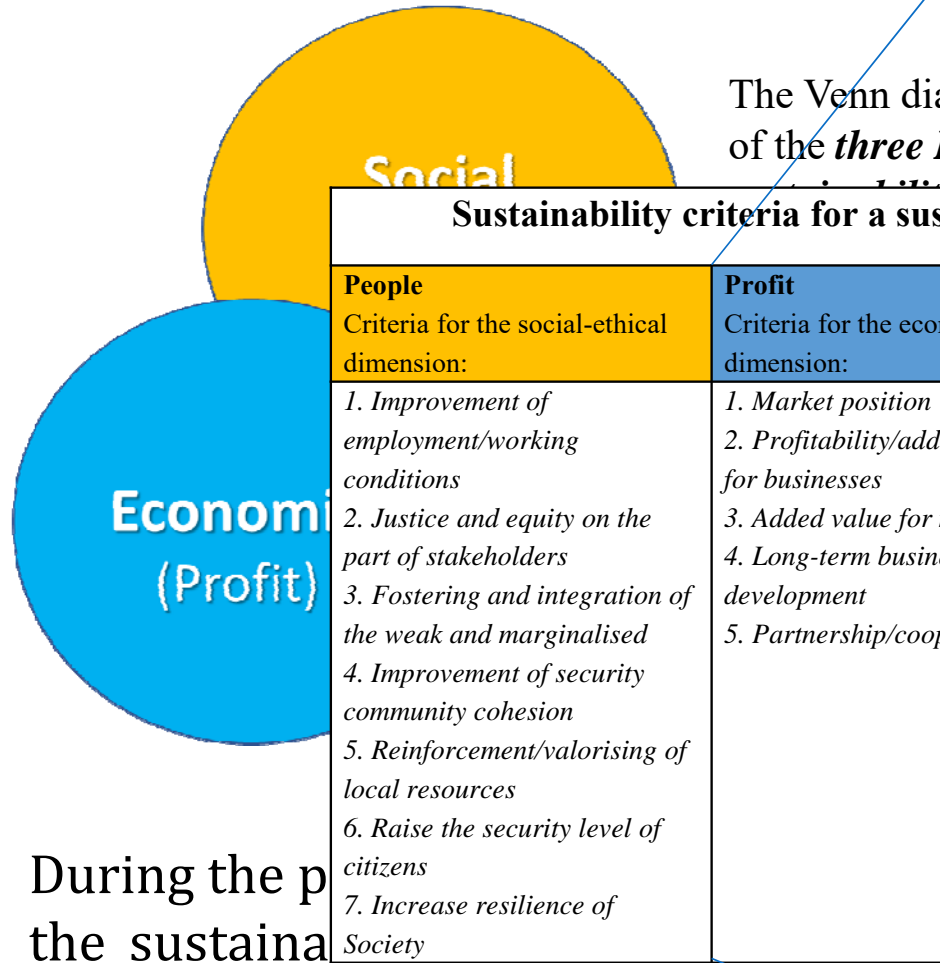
Social

Economi
(Profit)

The Venn dia
of the *three*

**Sustainability criteria for a sus**

| **People** Criteria for the social-ethical dimension: | **Profit** Criteria for the eco dimension: |
|---|---|
| *1. Improvement of employment/working conditions* *2. Justice and equity on the part of stakeholders* *3. Fostering and integration of the weak and marginalised* *4. Improvement of security community cohesion* *5. Reinforcement/valorising of local resources* *6. Raise the security level of citizens* *7. Increase resilience of Society* | *1. Market position* *2. Profitability/add for businesses* *3. Added value for* *4. Long-term busin development* *5. Partnership/coop* |

During the p
the sustaina